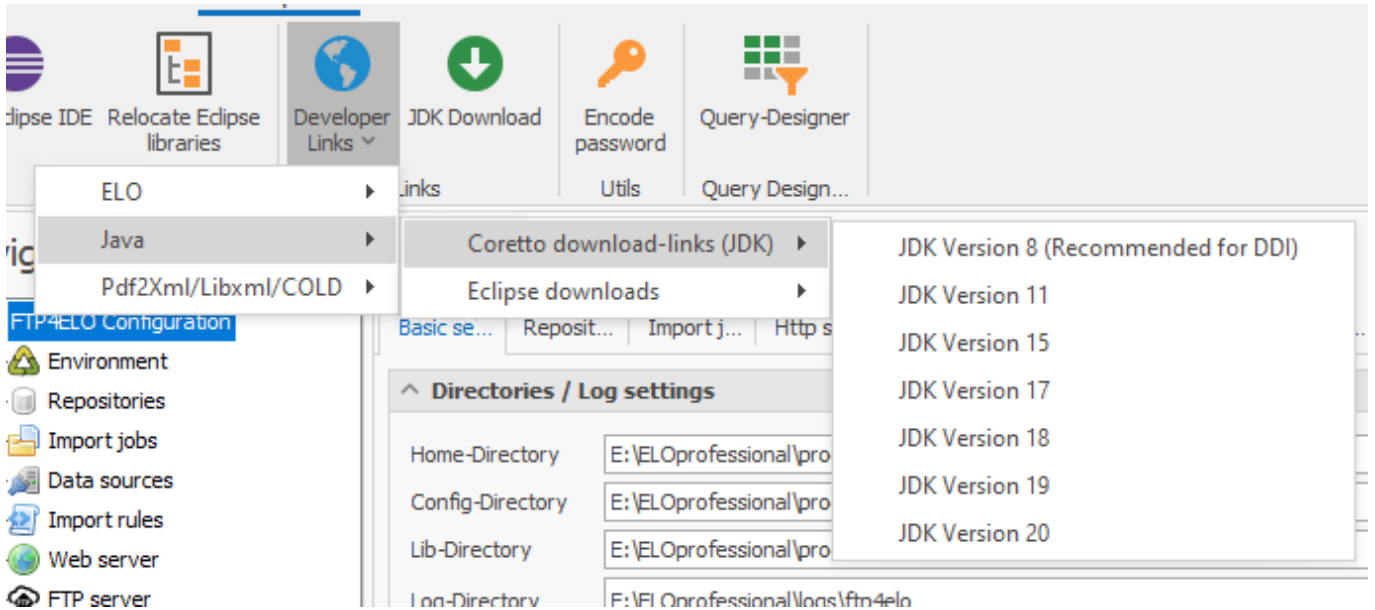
clipse IDE
Relocate Eclipse libraries
Developer Links
JDK Download
Encode password
Query-Designer
Links
Utils
Query Design...

ELO
Java
Pdf2Xml/Libxml/COLD

Coretto download-links (JDK)
Eclipse downloads

JDK Version 8 (Recommended for DDI)
JDK Version 11
JDK Version 15
JDK Version 17
JDK Version 18
JDK Version 19
JDK Version 20

vig
FTP4ELO Configuration
Environment
Repositories
Import jobs
Data sources
Import rules
Web server
FTP server

Basic se...
Reposit...
Import j...
Http s

Directories / Log settings
Home-Directory E:\ELOprofessional\pro
Config-Directory E:\ELOprofessional\pro
Lib-Directory E:\ELOprofessional\pro
Log-Directory E:\ELOprofessional\logs\ftp4elo